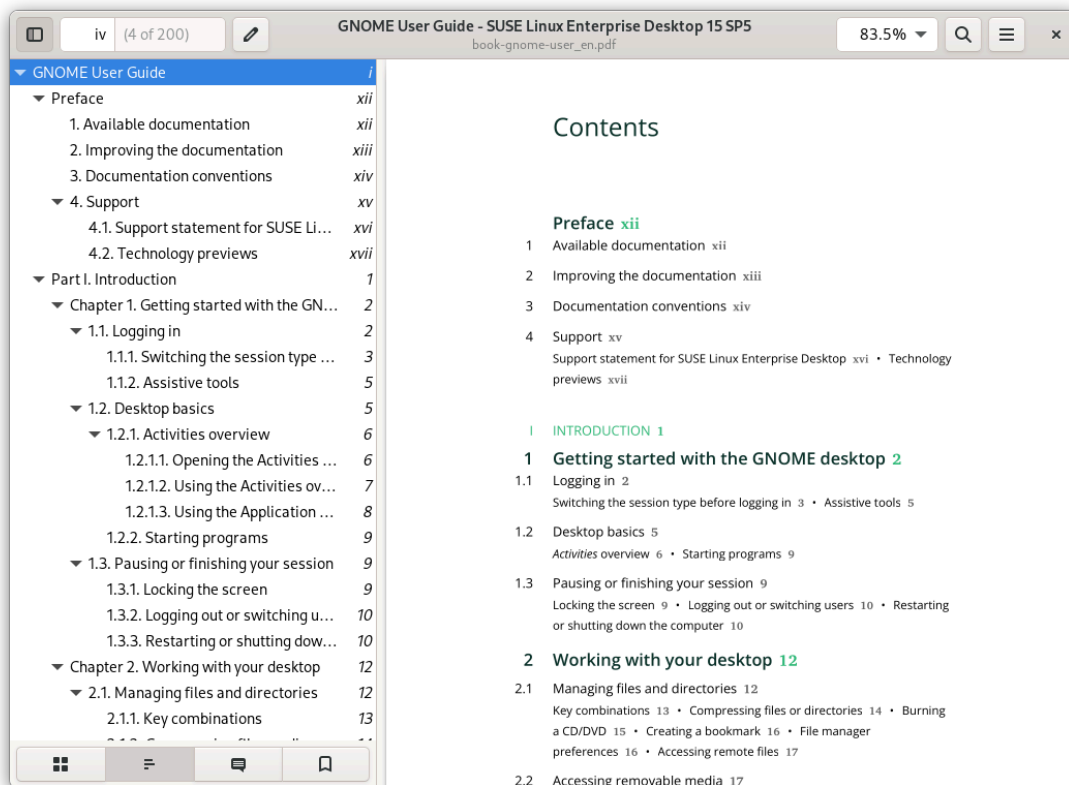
iv (4 of 200)

GNOME User Guide - SUSE Linux Enterprise Desktop 15 SP5
book-gnome-user_en.pdf

83.5%

| | |
|---|---|
| GNOME User Guide | i |
| Preface | xii |
| 1. Available documentation | xii |
| 2. Improving the documentation | xiii |
| 3. Documentation conventions | xiv |
| 4. Support | xv |
| 4.1. Support statement for SUSE Li… | xvi |
| 4.2. Technology previews | xvii |
| Part I. Introduction | 1 |
| Chapter 1. Getting started with the GN… | 2 |
| 1.1. Logging in | 2 |
| 1.1.1. Switching the session type … | 3 |
| 1.1.2. Assistive tools | 5 |
| 1.2. Desktop basics | 5 |
| 1.2.1. Activities overview | 6 |
| 1.2.1.1. Opening the Activities … | 6 |
| 1.2.1.2. Using the Activities ov… | 7 |
| 1.2.1.3. Using the Application … | 8 |
| 1.2.2. Starting programs | 9 |
| 1.3. Pausing or finishing your session | 9 |
| 1.3.1. Locking the screen | 9 |
| 1.3.2. Logging out or switching u… | 10 |
| 1.3.3. Restarting or shutting dow… | 10 |
| Chapter 2. Working with your desktop | 12 |
| 2.1. Managing files and directories | 12 |
| 2.1.1. Key combinations | 13 |
| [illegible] | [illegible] |

Contents

Preface xii

1 Available documentation xii

2 Improving the documentation xiii

3 Documentation conventions xiv

4 Support xv
Support statement for SUSE Linux Enterprise Desktop xvi • Technology previews xvii

I INTRODUCTION 1

1 Getting started with the GNOME desktop 2

1.1 Logging in 2
Switching the session type before logging in 3 • Assistive tools 5

1.2 Desktop basics 5
*Activities* overview 6 • Starting programs 9

1.3 Pausing or finishing your session 9
Locking the screen 9 • Logging out or switching users 10 • Restarting or shutting down the computer 10

2 Working with your desktop 12

2.1 Managing files and directories 12
Key combinations 13 • Compressing files or directories 14 • Burning a CD/DVD 15 • Creating a bookmark 16 • File manager preferences 16 • Accessing remote files 17

2.2 Accessing removable media 17